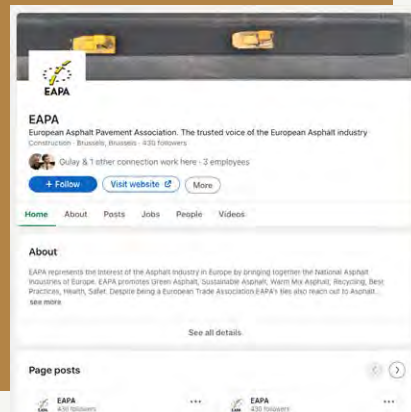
EAPA

EAPA

European Asphalt Pavement Association. The trusted voice of the European Asphalt industry

Construction · Brussels, Brussels · 430 followers

Gulay & 1 other connection work here · 3 employees

+ Follow

Visit website

More

Home

About

Posts

Jobs

People

Videos

About

EAPA represents the interest of the Asphalt Industry in Europe by bringing together the National Asphalt Industries of Europe. EAPA promotes Green Asphalt, Sustainable Asphalt, Warm Mix Asphalt, Recycling, Best Practices, Health, Safet. Despite being a European Trade Association EAPA's ties also reach out to Asphalt...

see more

See all details

Page posts

EAPA
430 followers

EAPA
430 followers